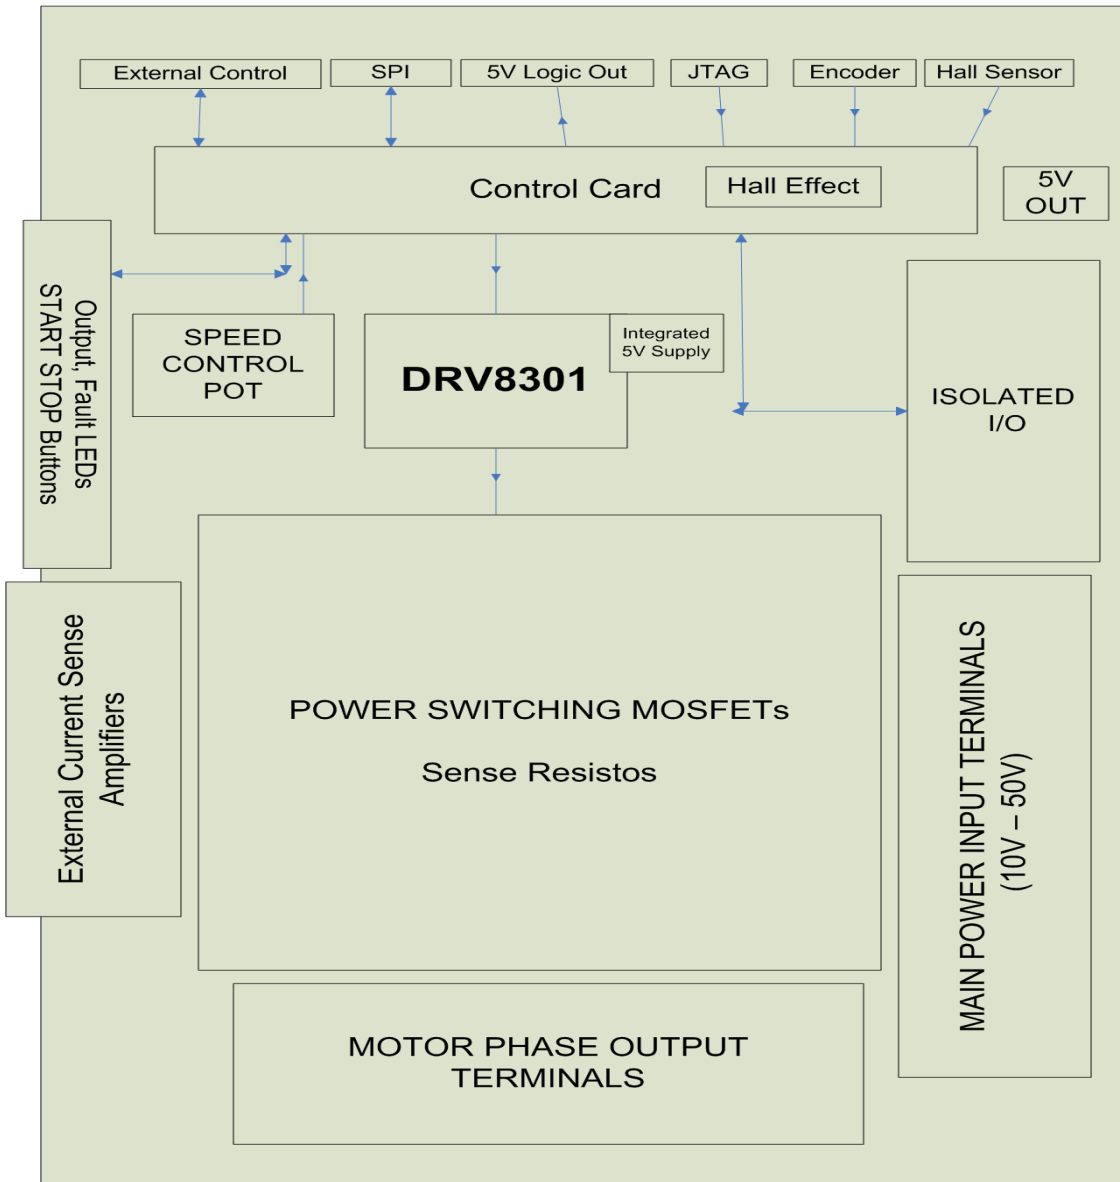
External Control
SPI
5V Logic Out
JTAG
Encoder
Hall Sensor

Control Card
Hall Effect

5V
OUT

Output, Fault LEDs
START STOP Buttons

SPEED
CONTROL
POT

DRV8301
Integrated
5V Supply

ISOLATED
I/O

External Current Sense
Amplifiers

POWER SWITCHING MOSFETs

Sense Resistos

MAIN POWER INPUT TERMINALS
(10V – 50V)

MOTOR PHASE OUTPUT
TERMINALS